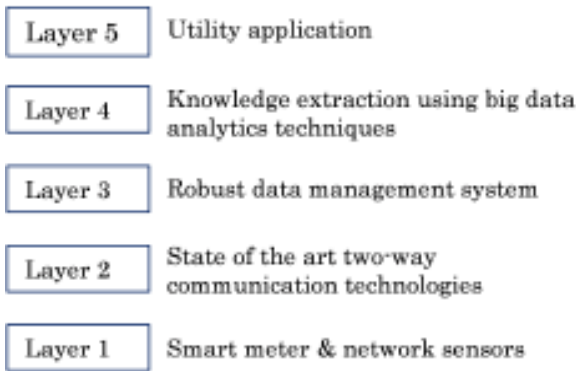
Layer 5 Utility application

Layer 4 Knowledge extraction using big data analytics techniques

Layer 3 Robust data management system

Layer 2 State of the art two-way communication technologies

Layer 1 Smart meter & network sensors